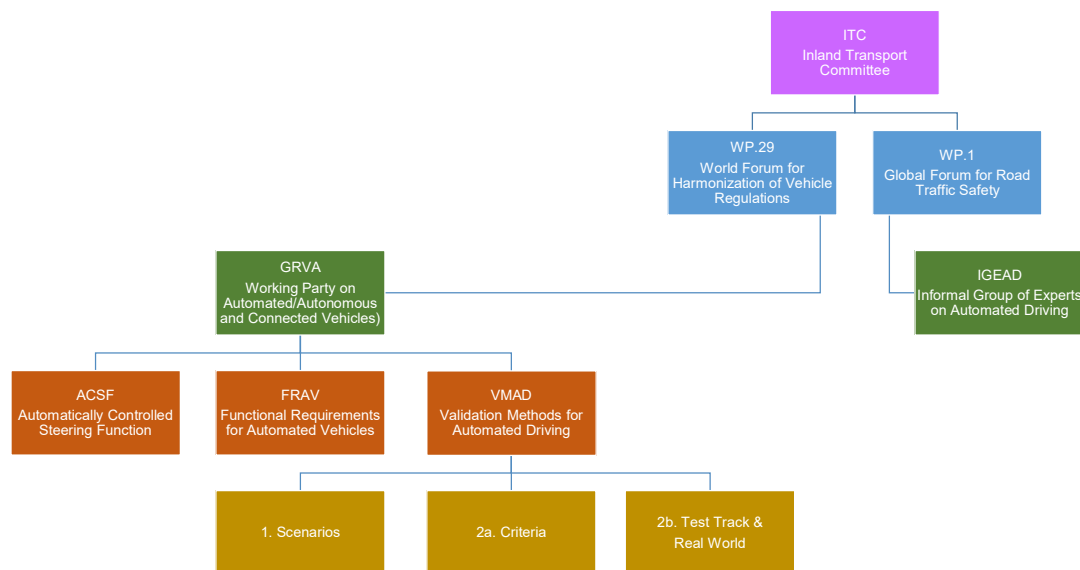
ITC
Inland Transport Committee

WP.29
World Forum for Harmonization of Vehicle Regulations

WP.1
Global Forum for Road Traffic Safety

GRVA
Working Party on Automated/Autonomous and Connected Vehicles)

IGEAD
Informal Group of Experts on Automated Driving

ACSF
Automatically Controlled Steering Function

FRAV
Functional Requirements for Automated Vehicles

VMAD
Validation Methods for Automated Driving

1. Scenarios

2a. Criteria

2b. Test Track & Real World